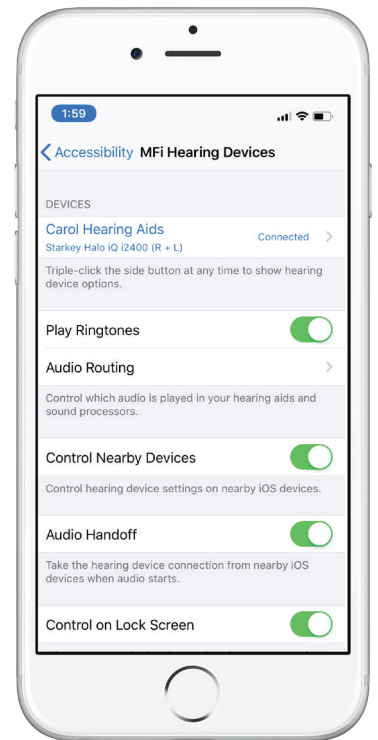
1:59

Accessibility MFi Hearing Devices

DEVICES

Carol Hearing Aids
Starkey Halo iQ i2400 (R + L)
Connected

Triple-click the side button at any time to show hearing device options.

Play Ringtones

Audio Routing

Control which audio is played in your hearing aids and sound processors.

Control Nearby Devices

Control hearing device settings on nearby iOS devices.

Audio Handoff

Take the hearing device connection from nearby iOS devices when audio starts.

Control on Lock Screen